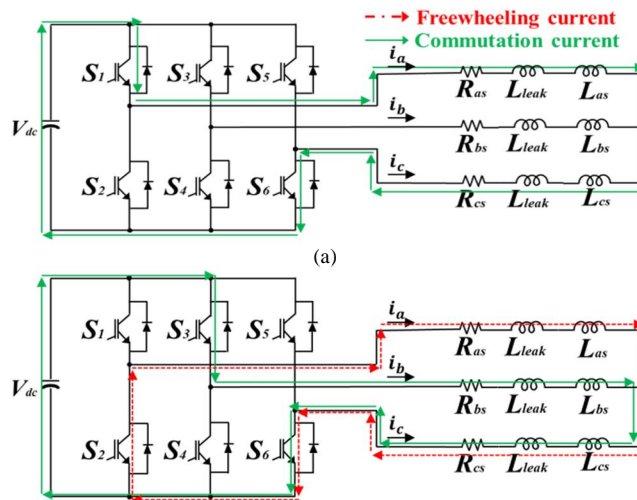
Freewheeling current
Commutation current

$V_{dc}$
$S_1$ $S_3$ $S_5$
$S_2$ $S_4$ $S_6$
$i_a$ $R_{as}$ $L_{leak}$ $L_{as}$
$i_b$ $R_{bs}$ $L_{leak}$ $L_{bs}$
$i_c$ $R_{cs}$ $L_{leak}$ $L_{cs}$

(a)

$V_{dc}$
$S_1$ $S_3$ $S_5$
$S_2$ $S_4$ $S_6$
$i_a$ $R_{as}$ $L_{leak}$ $L_{as}$
$i_b$ $R_{bs}$ $L_{leak}$ $L_{bs}$
$i_c$ $R_{cs}$ $L_{leak}$ $L_{cs}$